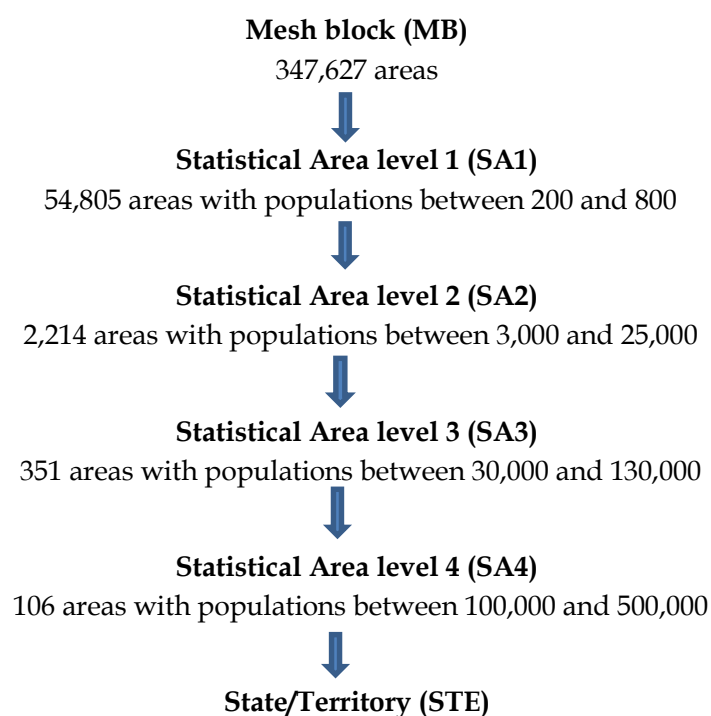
**Mesh block (MB)**
347,627 areas

**Statistical Area level 1 (SA1)**
54,805 areas with populations between 200 and 800

**Statistical Area level 2 (SA2)**
2,214 areas with populations between 3,000 and 25,000

**Statistical Area level 3 (SA3)**
351 areas with populations between 30,000 and 130,000

**Statistical Area level 4 (SA4)**
106 areas with populations between 100,000 and 500,000

**State/Territory (STE)**